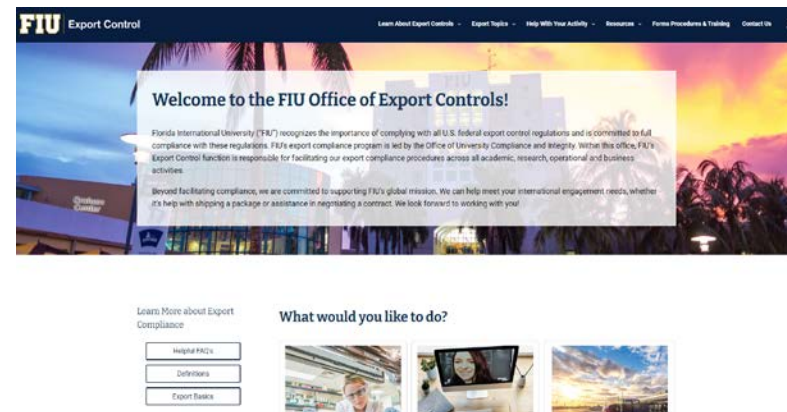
FIU Export Control

Learn About Export Controls Export Topics Help With Your Activity Resources Forms Procedures & Training Contact Us

Welcome to the FIU Office of Export Controls!

Florida International University ("FIU") recognizes the importance of complying with all U.S. federal export control regulations and is committed to full compliance with these regulations. FIU's export compliance program is led by the Office of University Compliance and Integrity. Within this office, FIU's Export Control function is responsible for facilitating our export compliance procedures across all academic, research, operational and business activities.

Beyond facilitating compliance, we are committed to supporting FIU's global mission. We can help meet your international engagement needs, whether it's help with shipping a package or assistance in negotiating a contract. We look forward to working with you!

Graham Center

Learn More about Export Compliance

Helpful FAQ's

Definitions

Export Basics

What would you like to do?